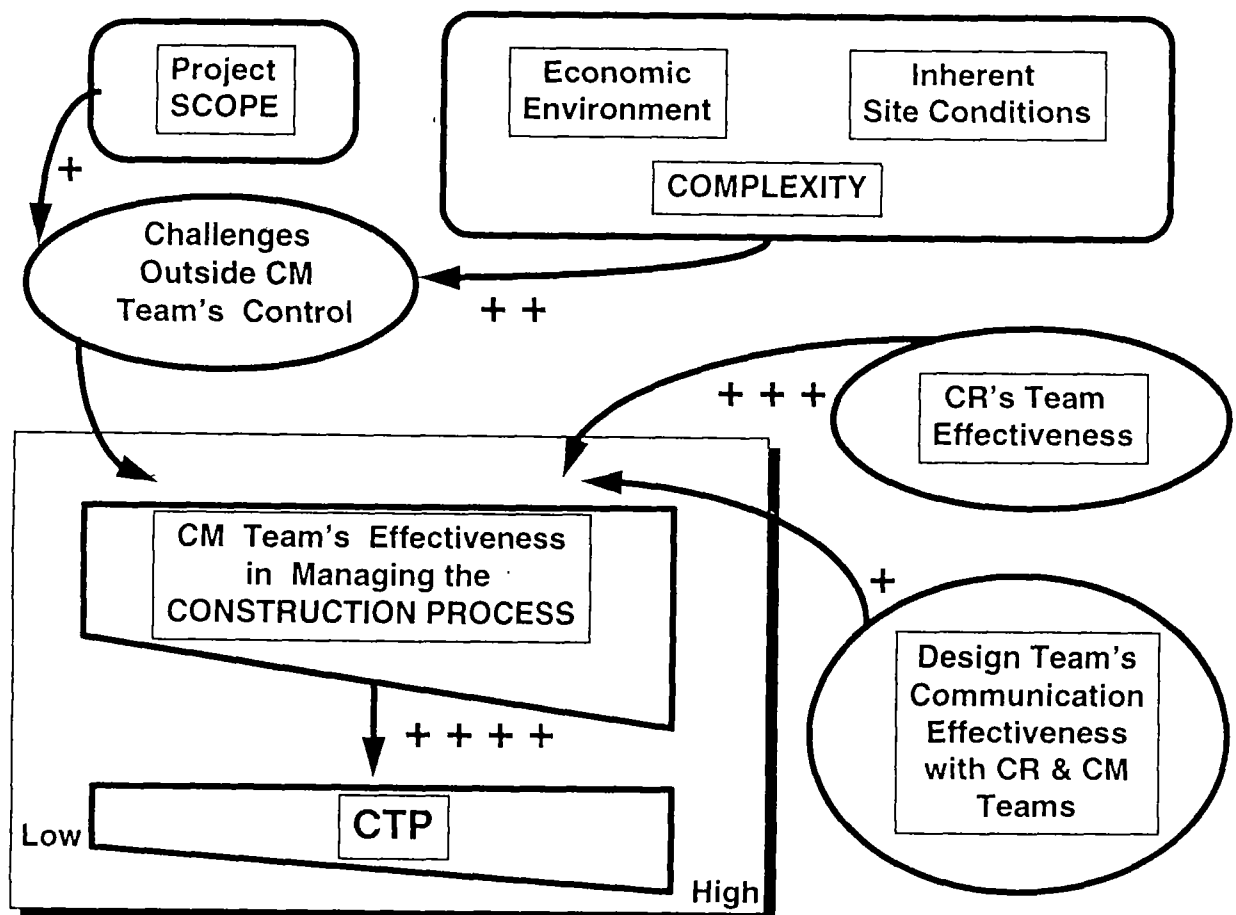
Project SCOPE

Economic Environment

Inherent Site Conditions

COMPLEXITY

+

Challenges Outside CM Team's Control

+ +

+ + +

CR's Team Effectiveness

CM Team's Effectiveness in Managing the CONSTRUCTION PROCESS

+

Design Team's Communication Effectiveness with CR & CM Teams

+ + + +

Low

CTP

High